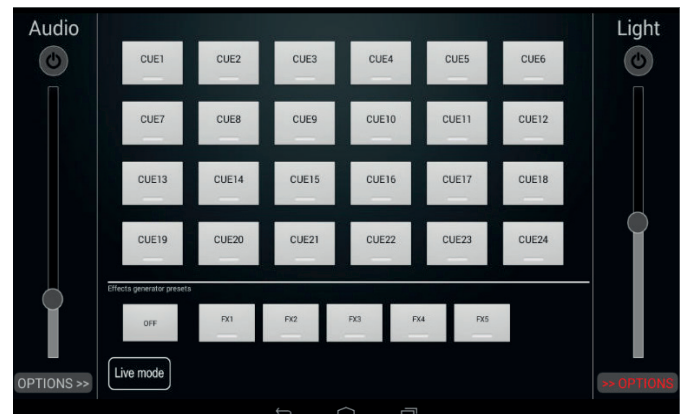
Audio

Light

CUE1 CUE2 CUE3 CUE4 CUE5 CUE6

CUE7 CUE8 CUE9 CUE10 CUE11 CUE12

CUE13 CUE14 CUE15 CUE16 CUE17 CUE18

CUE19 CUE20 CUE21 CUE22 CUE23 CUE24

Effects generator presets

OFF FX1 FX2 FX3 FX4 FX5

OPTIONS >>

Live mode

>> OPTIONS